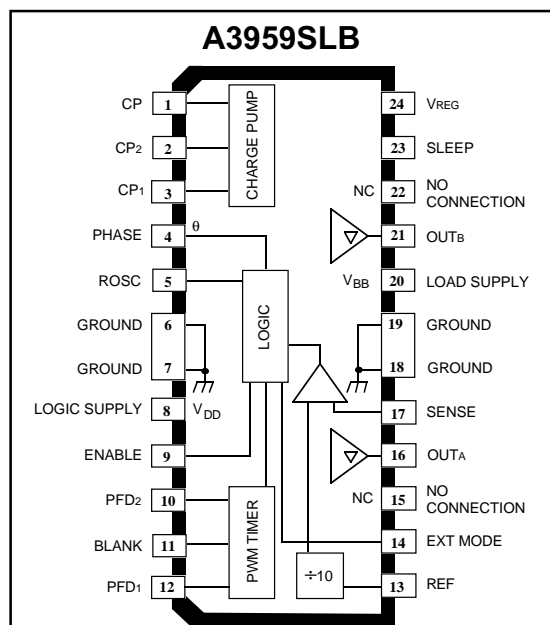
A3959SLB

CP 1
CP2 2
CP1 3
PHASE 4
ROSC 5
GROUND 6
GROUND 7
LOGIC SUPPLY 8
ENABLE 9
PFD2 10
BLANK 11
PFD1 12

CHARGE PUMP
θ
LOGIC
$V_{DD}$
PWM TIMER
÷10

24 VREG
23 SLEEP
NC 22 NO CONNECTION
21 OUTB
$V_{BB}$ 20 LOAD SUPPLY
19 GROUND
18 GROUND
17 SENSE
16 OUTA
NC 15 NO CONNECTION
14 EXT MODE
13 REF